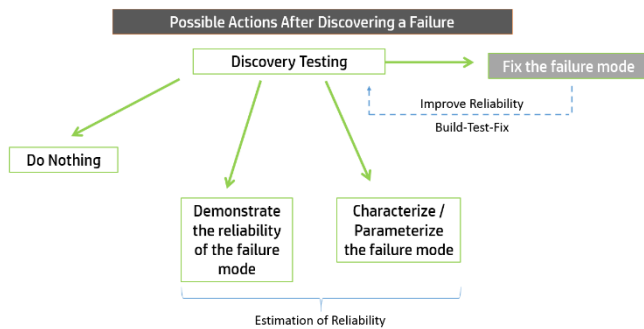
Possible Actions After Discovering a Failure

Discovery Testing

Fix the failure mode

Improve Reliability

Build-Test-Fix

Do Nothing

Demonstrate the reliability of the failure mode

Characterize / Parameterize the failure mode

Estimation of Reliability